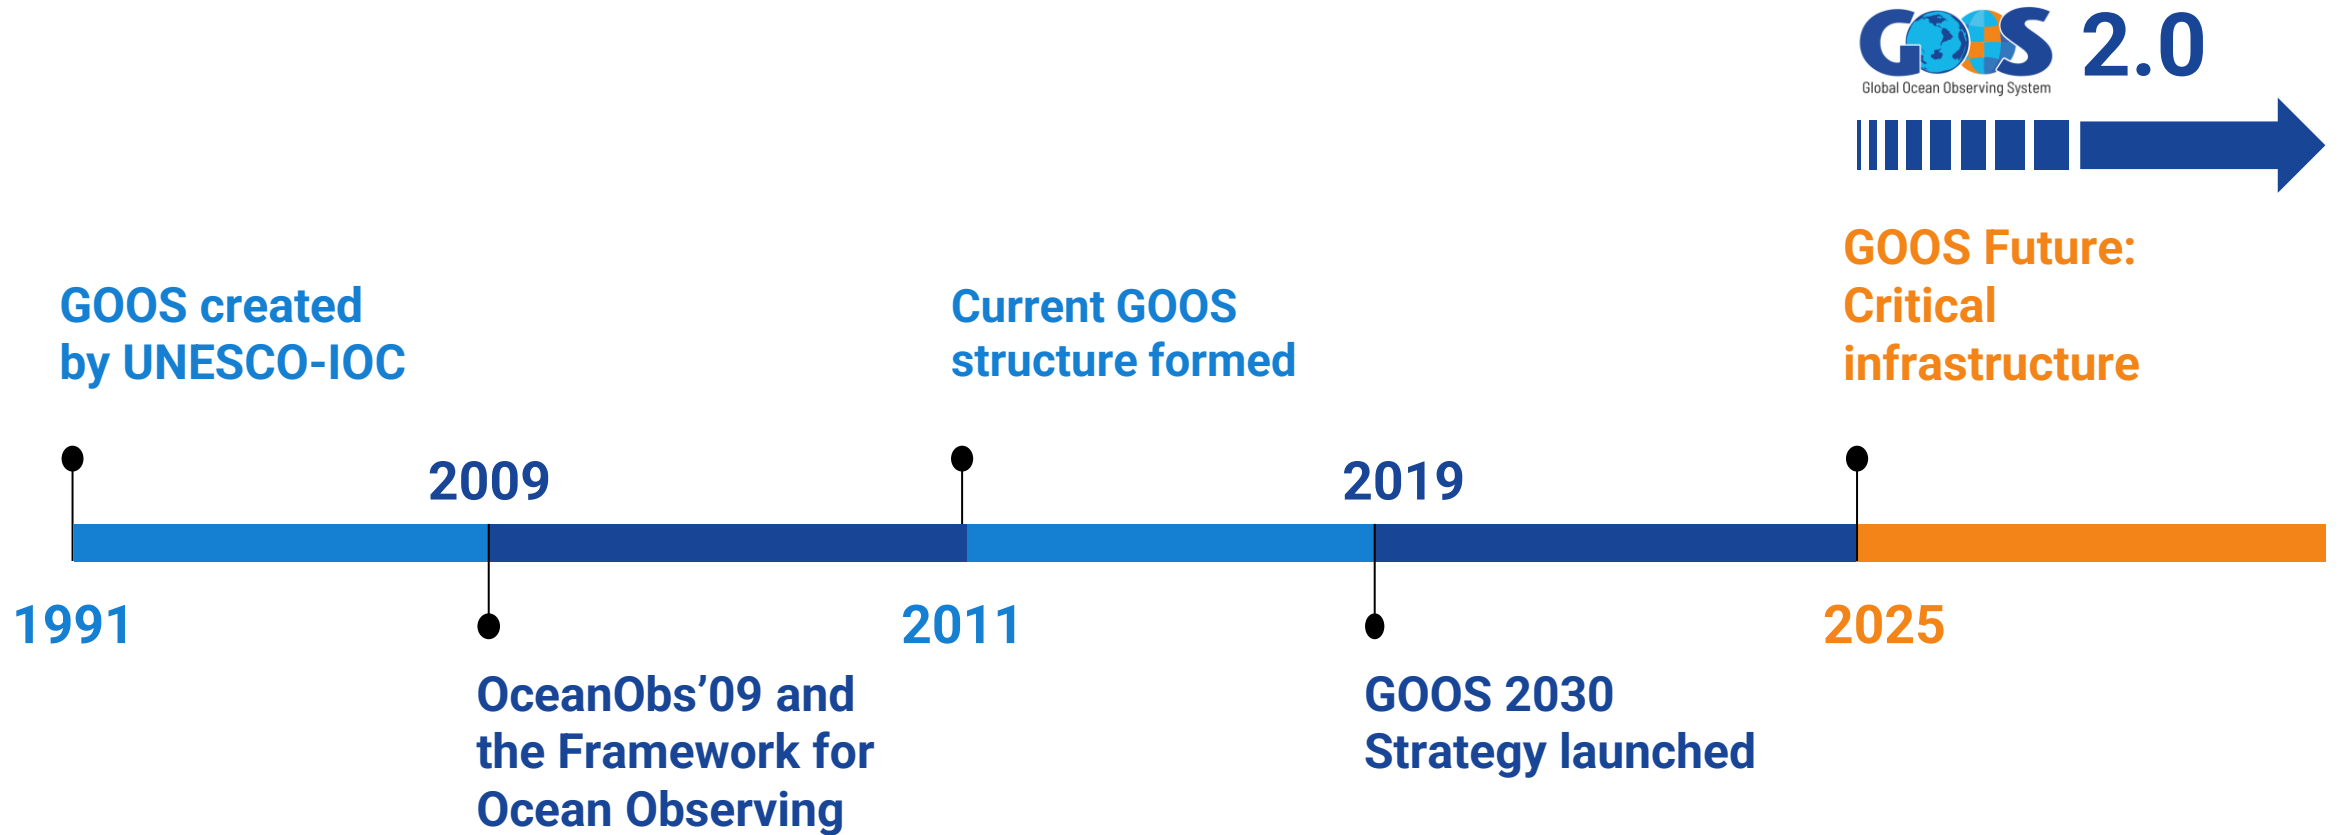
GOOS 2.0
Global Ocean Observing System

GOOS created by UNESCO-IOC

Current GOOS structure formed

GOOS Future: Critical infrastructure

2009

2019

1991

2011

2025

OceanObs’09 and the Framework for Ocean Observing

GOOS 2030 Strategy launched